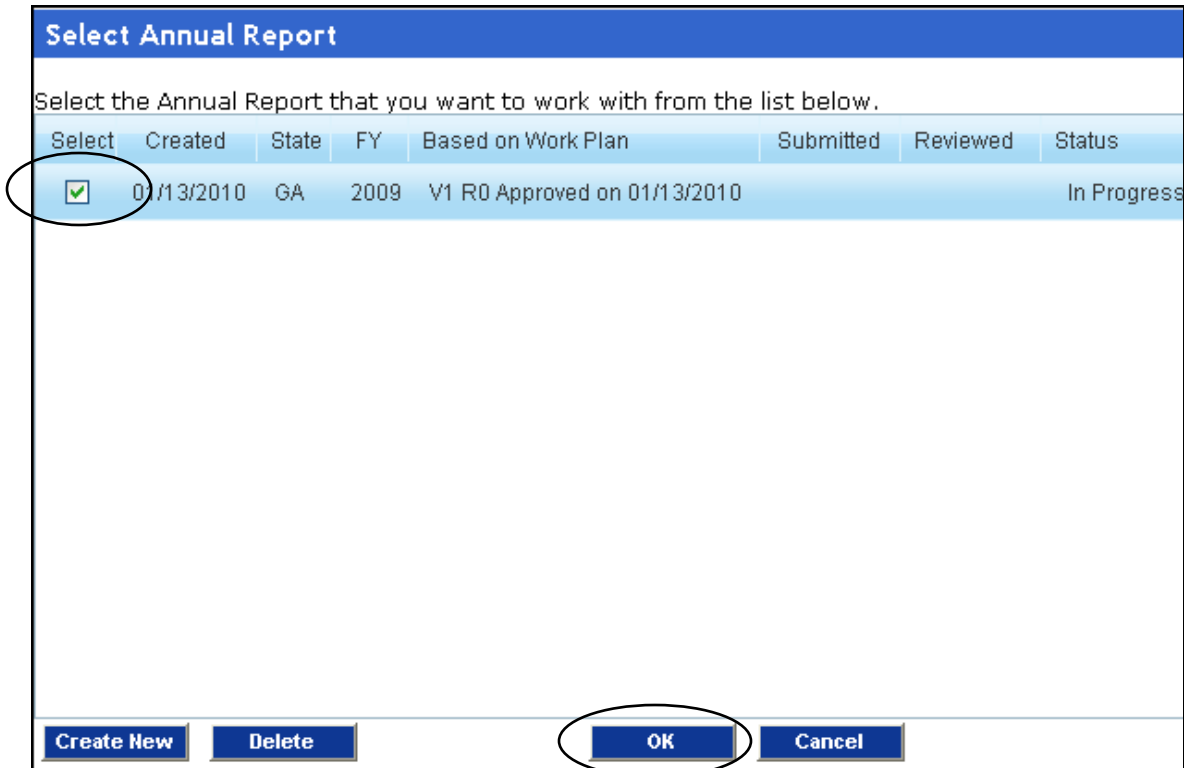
Select Annual Report

Select the Annual Report that you want to work with from the list below.

| Select | Created | State | FY | Based on Work Plan | Submitted | Reviewed | Status |
|---|---|---|---|---|---|---|---|
| ☑ | 01/13/2010 | GA | 2009 | V1 R0 Approved on 01/13/2010 | | | In Progress |

Create New Delete OK Cancel